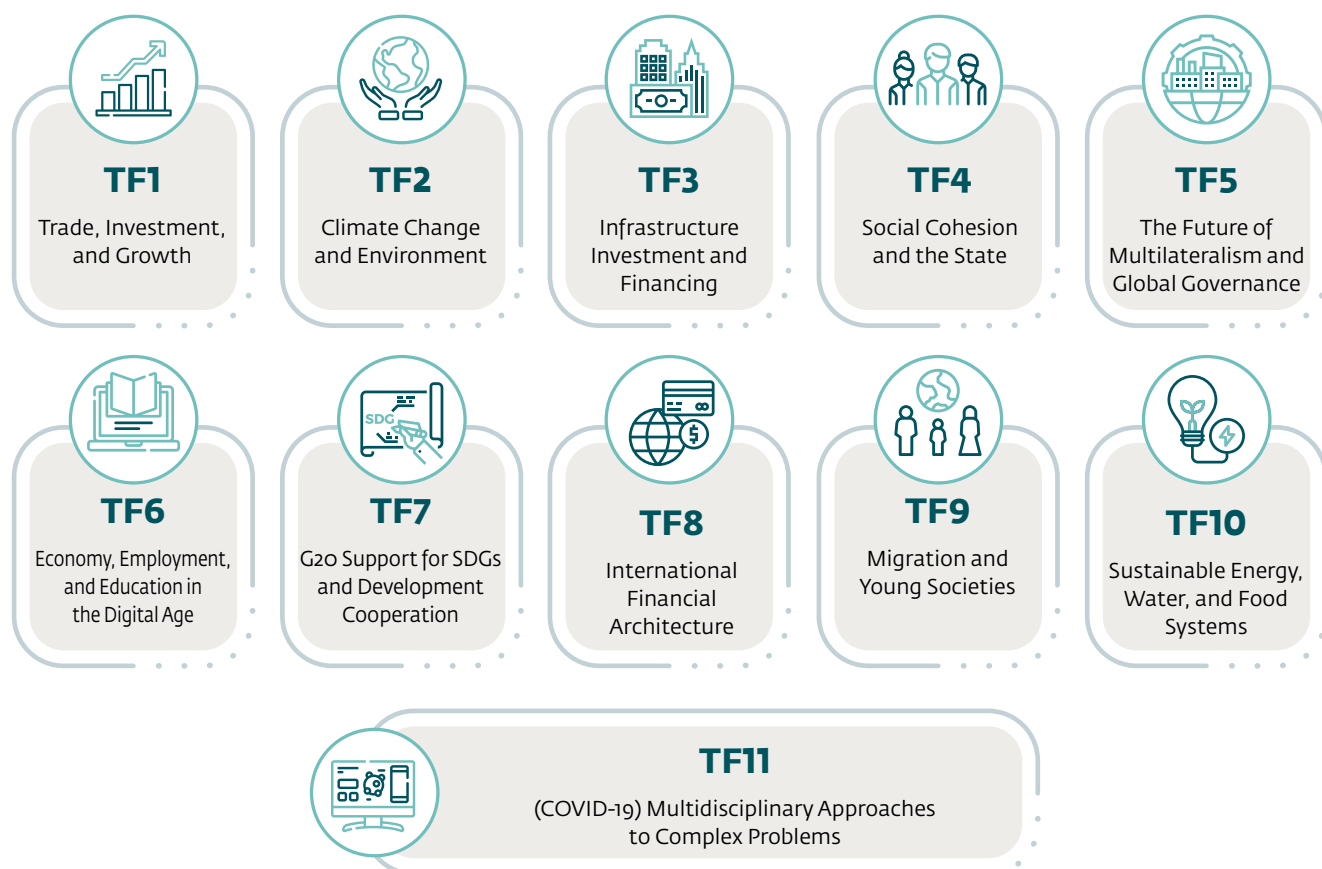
TF1
Trade, Investment, and Growth

TF2
Climate Change and Environment

TF3
Infrastructure Investment and Financing

TF4
Social Cohesion and the State

TF5
The Future of Multilateralism and Global Governance

SDG

TF6
Economy, Employment, and Education in the Digital Age

TF7
G20 Support for SDGs and Development Cooperation

TF8
International Financial Architecture

TF9
Migration and Young Societies

TF10
Sustainable Energy, Water, and Food Systems

TF11
(COVID-19) Multidisciplinary Approaches to Complex Problems